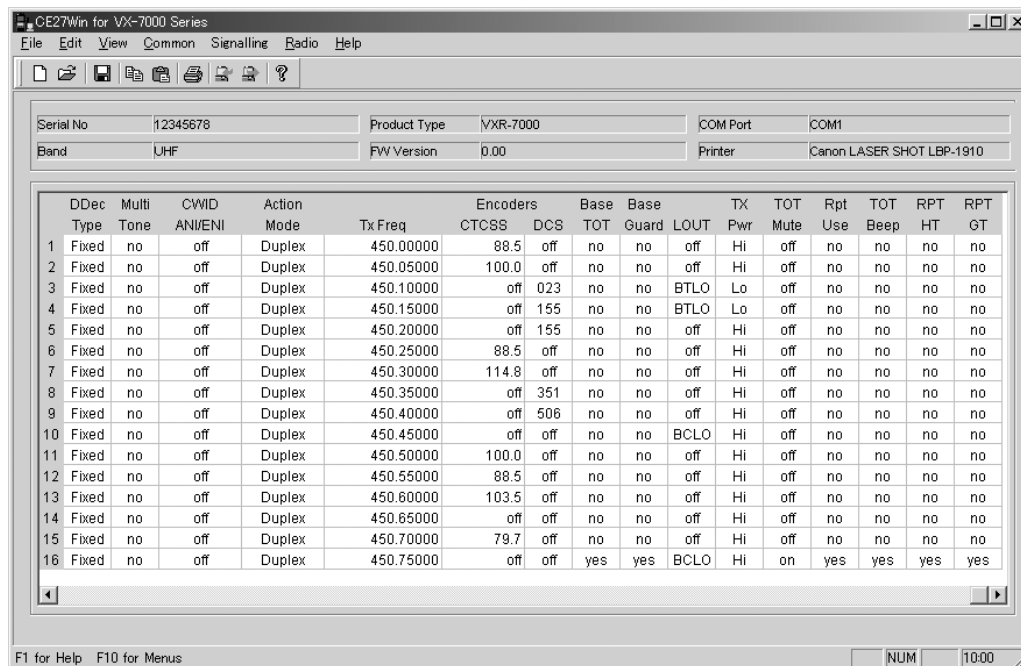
CE27Win for VX-7000 Series

File Edit View Common Signalling Radio Help

| Serial No | 12345678 | Product Type | VXR-7000 | COM Port | COM1 |
|---|---|---|---|---|---|
| Band | UHF | FW Version | 0.00 | Printer | Canon LASER SHOT LBP-1910 |

| | DDec Type | Multi Tone | CWID ANI/ENI | Action Mode | Tx Freq | Encoders CTCSS | DCS | Base TOT | Base Guard | LOUT | TX Pwr | TOT Mute | Rpt Use | TOT Beep | RPT HT | RPT GT |
|---|---|---|---|---|---|---|---|---|---|---|---|---|---|---|---|---|
| 1 | Fixed | no | off | Duplex | 450.00000 | 88.5 | off | no | no | off | Hi | off | no | no | no | no |
| 2 | Fixed | no | off | Duplex | 450.05000 | 100.0 | off | no | no | off | Hi | off | no | no | no | no |
| 3 | Fixed | no | off | Duplex | 450.10000 | off | 023 | no | no | BTLO | Lo | off | no | no | no | no |
| 4 | Fixed | no | off | Duplex | 450.15000 | off | 155 | no | no | BTLO | Lo | off | no | no | no | no |
| 5 | Fixed | no | off | Duplex | 450.20000 | off | 155 | no | no | off | Hi | off | no | no | no | no |
| 6 | Fixed | no | off | Duplex | 450.25000 | 88.5 | off | no | no | off | Hi | off | no | no | no | no |
| 7 | Fixed | no | off | Duplex | 450.30000 | 114.8 | off | no | no | off | Hi | off | no | no | no | no |
| 8 | Fixed | no | off | Duplex | 450.35000 | off | 351 | no | no | off | Hi | off | no | no | no | no |
| 9 | Fixed | no | off | Duplex | 450.40000 | off | 506 | no | no | off | Hi | off | no | no | no | no |
| 10 | Fixed | no | off | Duplex | 450.45000 | off | off | no | no | BCLO | Hi | off | no | no | no | no |
| 11 | Fixed | no | off | Duplex | 450.50000 | 100.0 | off | no | no | off | Hi | off | no | no | no | no |
| 12 | Fixed | no | off | Duplex | 450.55000 | 88.5 | off | no | no | off | Hi | off | no | no | no | no |
| 13 | Fixed | no | off | Duplex | 450.60000 | 103.5 | off | no | no | off | Hi | off | no | no | no | no |
| 14 | Fixed | no | off | Duplex | 450.65000 | off | off | no | no | off | Hi | off | no | no | no | no |
| 15 | Fixed | no | off | Duplex | 450.70000 | 79.7 | off | no | no | off | Hi | off | no | no | no | no |
| 16 | Fixed | no | off | Duplex | 450.75000 | off | off | yes | yes | BCLO | Hi | on | yes | yes | yes | yes |

F1 for Help F10 for Menus NUM 10:00